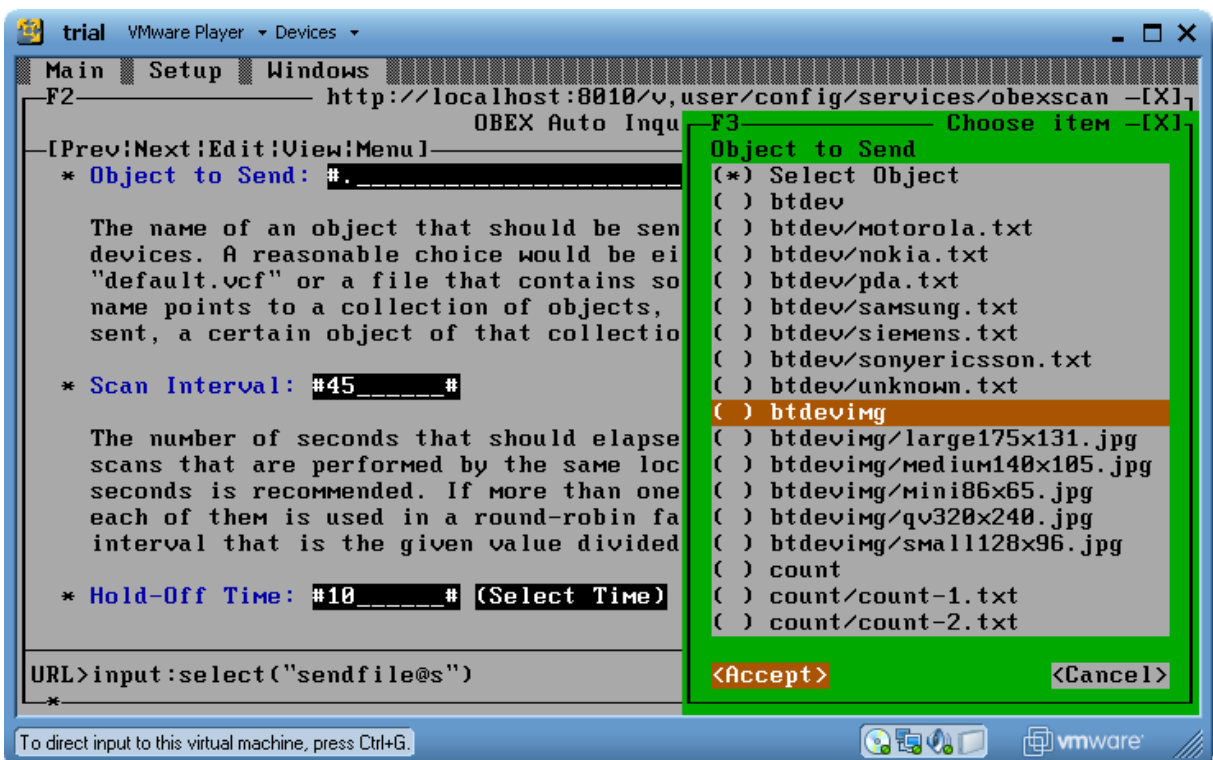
trial VMware Player ▾ Devices ▾

Main | Setup | Windows

F2 http://localhost:8010/v,user/config/services/obexscan –[X]

OBEX Auto Inqu

[Prev|Next|Edit|View|Menu]

* Object to Send: #.

The name of an object that should be sen devices. A reasonable choice would be ei "default.vcf" or a file that contains so name points to a collection of objects, sent, a certain object of that collectio

* Scan Interval: #45______#

The number of seconds that should elapse scans that are performed by the same loc seconds is recommended. If more than one each of them is used in a round-robin fa interval that is the given value divided

* Hold-Off Time: #10______# (Select Time)

URL>input:select("sendfile@s")

F3 Choose item –[X]

Object to Send

(*) Select Object
( ) btdev
( ) btdev/motorola.txt
( ) btdev/nokia.txt
( ) btdev/pda.txt
( ) btdev/samsung.txt
( ) btdev/siemens.txt
( ) btdev/sonyericsson.txt
( ) btdev/unknown.txt
( ) btdevimg
( ) btdevimg/large175x131.jpg
( ) btdevimg/medium140x105.jpg
( ) btdevimg/mini86x65.jpg
( ) btdevimg/qv320x240.jpg
( ) btdevimg/small128x96.jpg
( ) count
( ) count/count-1.txt
( ) count/count-2.txt

<Accept> <Cancel>

To direct input to this virtual machine, press Ctrl+G.

vmware